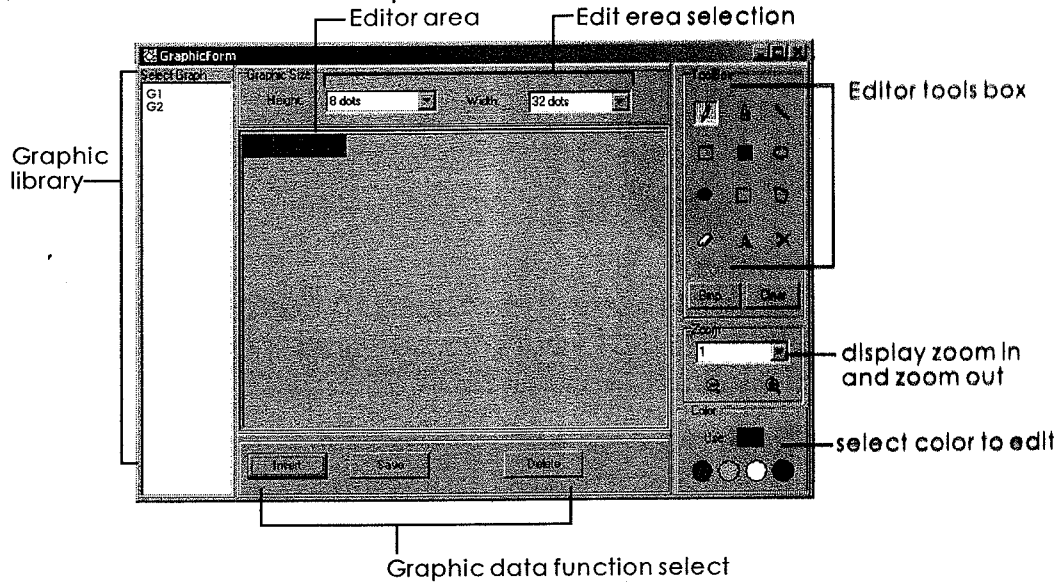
Editor area

Edit erea selection

GraphicForm

Select Graph

G1
G2

Graphic Size

Height

8 dots

Width

32 dots

Toolbox

Editor tools box

Graphic library

Bmp

Clear

Zoom

1

display zoom in and zoom out

Color

Use

select color to edit

Insert

Save

Delete

Graphic data function select